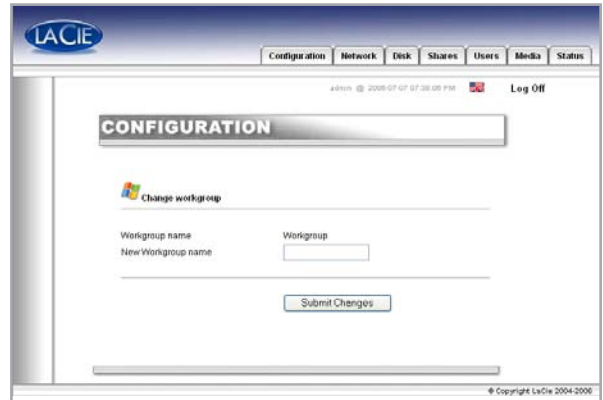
LACIE

Configuration | Network | Disk | Shares | Users | Media | Status

admin @ 2006-07-07 07:38:08 PM

Log Off

CONFIGURATION

Change workgroup

Workgroup name Workgroup
New Workgroup name

Submit Changes

© Copyright LaCie 2004-2006